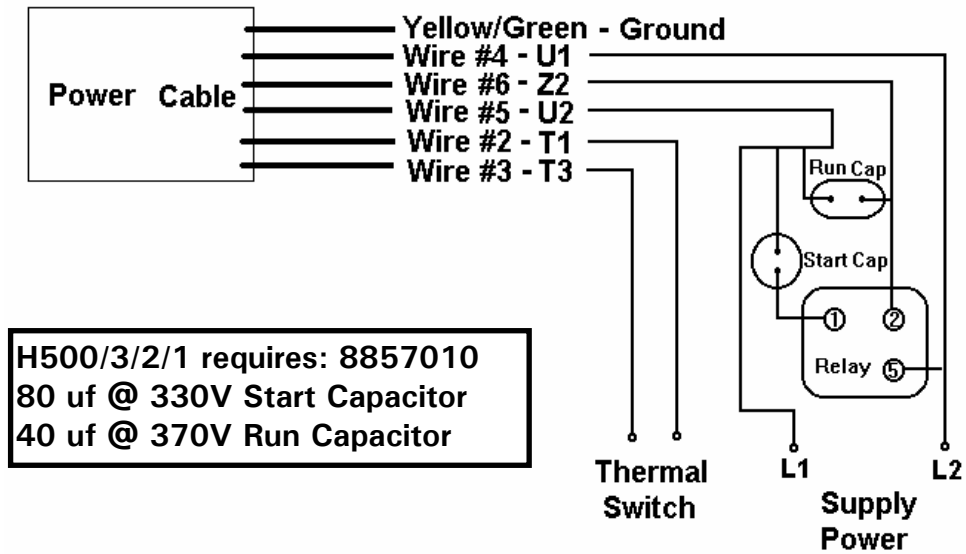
Power Cable

Yellow/Green - Ground
Wire #4 - U1
Wire #6 - Z2
Wire #5 - U2
Wire #2 - T1
Wire #3 - T3

Run Cap
Start Cap
①
②
Relay ⑤

H500/3/2/1 requires: 8857010
80 uf @ 330V Start Capacitor
40 uf @ 370V Run Capacitor

Thermal Switch

L1
L2
Supply Power